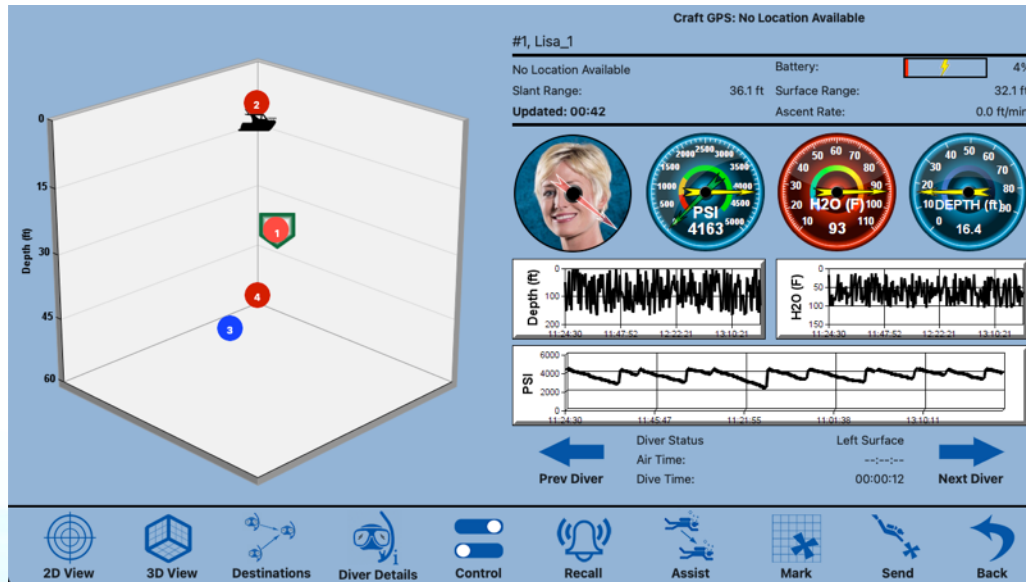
Craft GPS: No Location Available

#1, Lisa_1

No Location Available
Battery: 4%
Slant Range: 36.1 ft
Surface Range: 32.1 ft
Updated: 00:42
Ascent Rate: 0.0 ft/min

Depth (ft)
0
15
30
45
60

2
1
4
3

2000 2500 3000
1500 3500
1000 4000
500 4500
0 5000
PSI
4163

50 60 70
40 80
30 90
20 100
10 110
H2O (F)
93

40 50 60
30 70
20 80
10 90
0 100
DEPTH (ft)
16.4

Depth (ft)
0
100
200
11:24:30 11:47:52 12:22:21 13:10:21

H2O (F)
0
50
100
150
11:24:30 11:47:52 12:22:21 13:10:21

PSI
6000
4000
2000
0
11:24:30 11:45:47 11:21:55 11:01:38 13:10:11

Prev Diver
Diver Status
Air Time:
Dive Time:
Left Surface
--:--:--
00:00:12
Next Diver

2D View
3D View
Destinations
Diver Details
Control
Recall
Assist
Mark
Send
Back